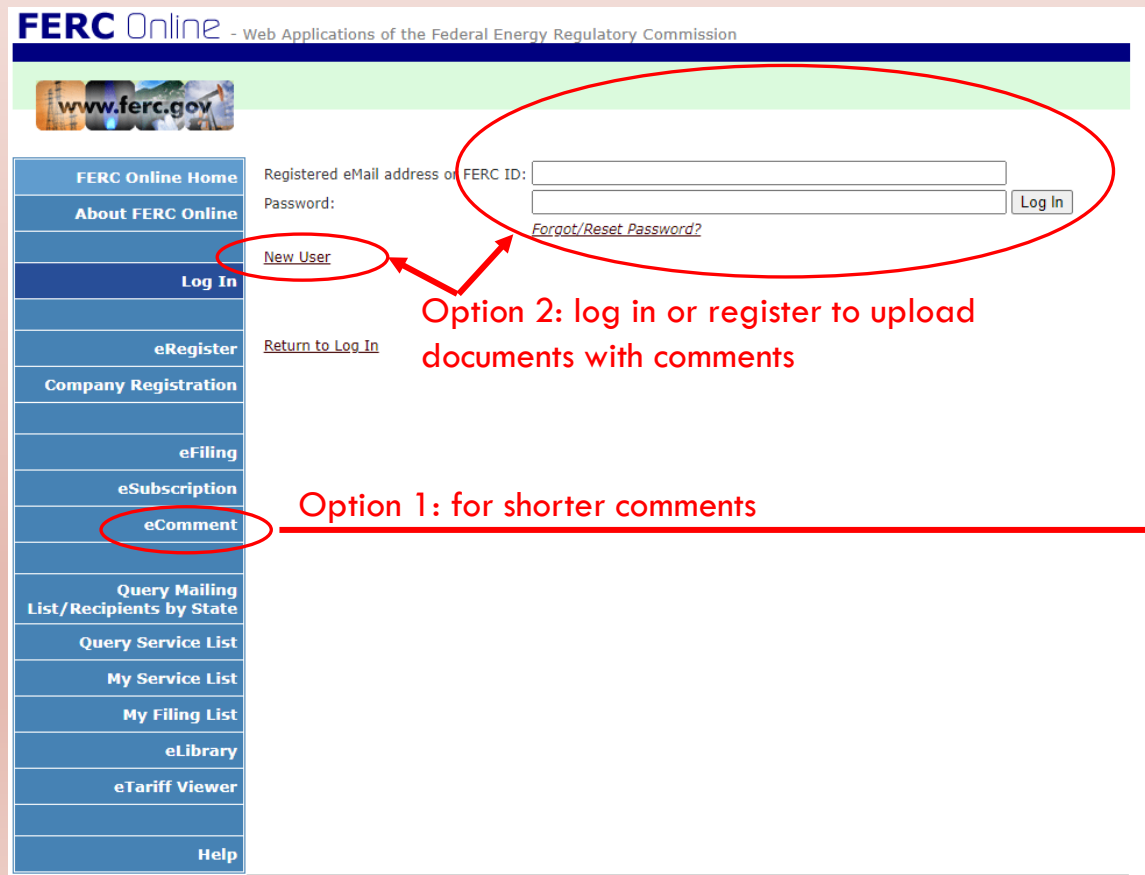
FERC Online - Web Applications of the Federal Energy Regulatory Commission

www.ferc.gov

FERC Online Home
About FERC Online
Log In
eRegister
Company Registration
eFiling
eSubscription
eComment
Query Mailing List/Recipients by State
Query Service List
My Service List
My Filing List
eLibrary
eTariff Viewer
Help

Registered eMail address or FERC ID:
Password:
Log In
Forgot/Reset Password?

New User

Return to Log In

Option 2: log in or register to upload documents with comments

Option 1: for shorter comments